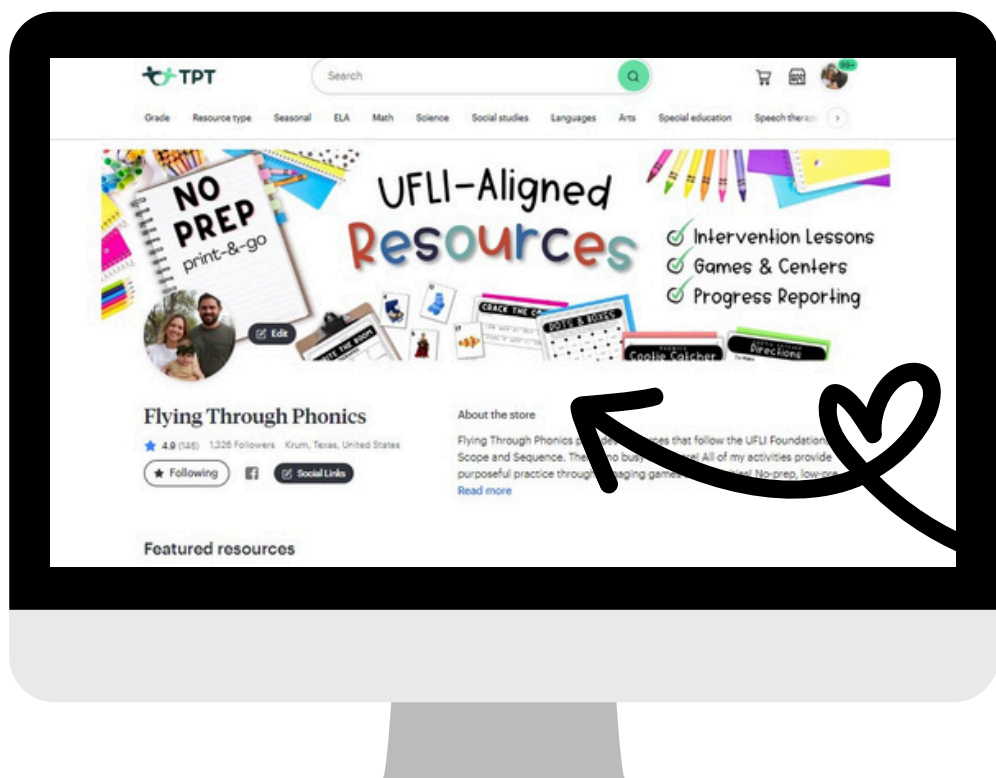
TPT

Search

99+

Grade Resource type Seasonal ELA Math Science Social studies Languages Arts Special education Speech therap

NO PREP print-&-go

UFLI-Aligned Resources

Intervention Lessons
Games & Centers
Progress Reporting

Edit

CRACK THE C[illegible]

DOTS & BOXES

Cootie Catcher

Directions

Flying Through Phonics

4.9 (146) 1,326 Followers Krum, Texas, United States

Following

Social Links

About the store

Flying Through Phonics p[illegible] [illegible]ces that follow the UFLI Foundation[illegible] Scope and Sequence. The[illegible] no busy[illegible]! All of my activities provide purposeful practice throug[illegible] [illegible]aging games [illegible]ities! No-prep, low-pre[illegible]

Read more

Featured resources